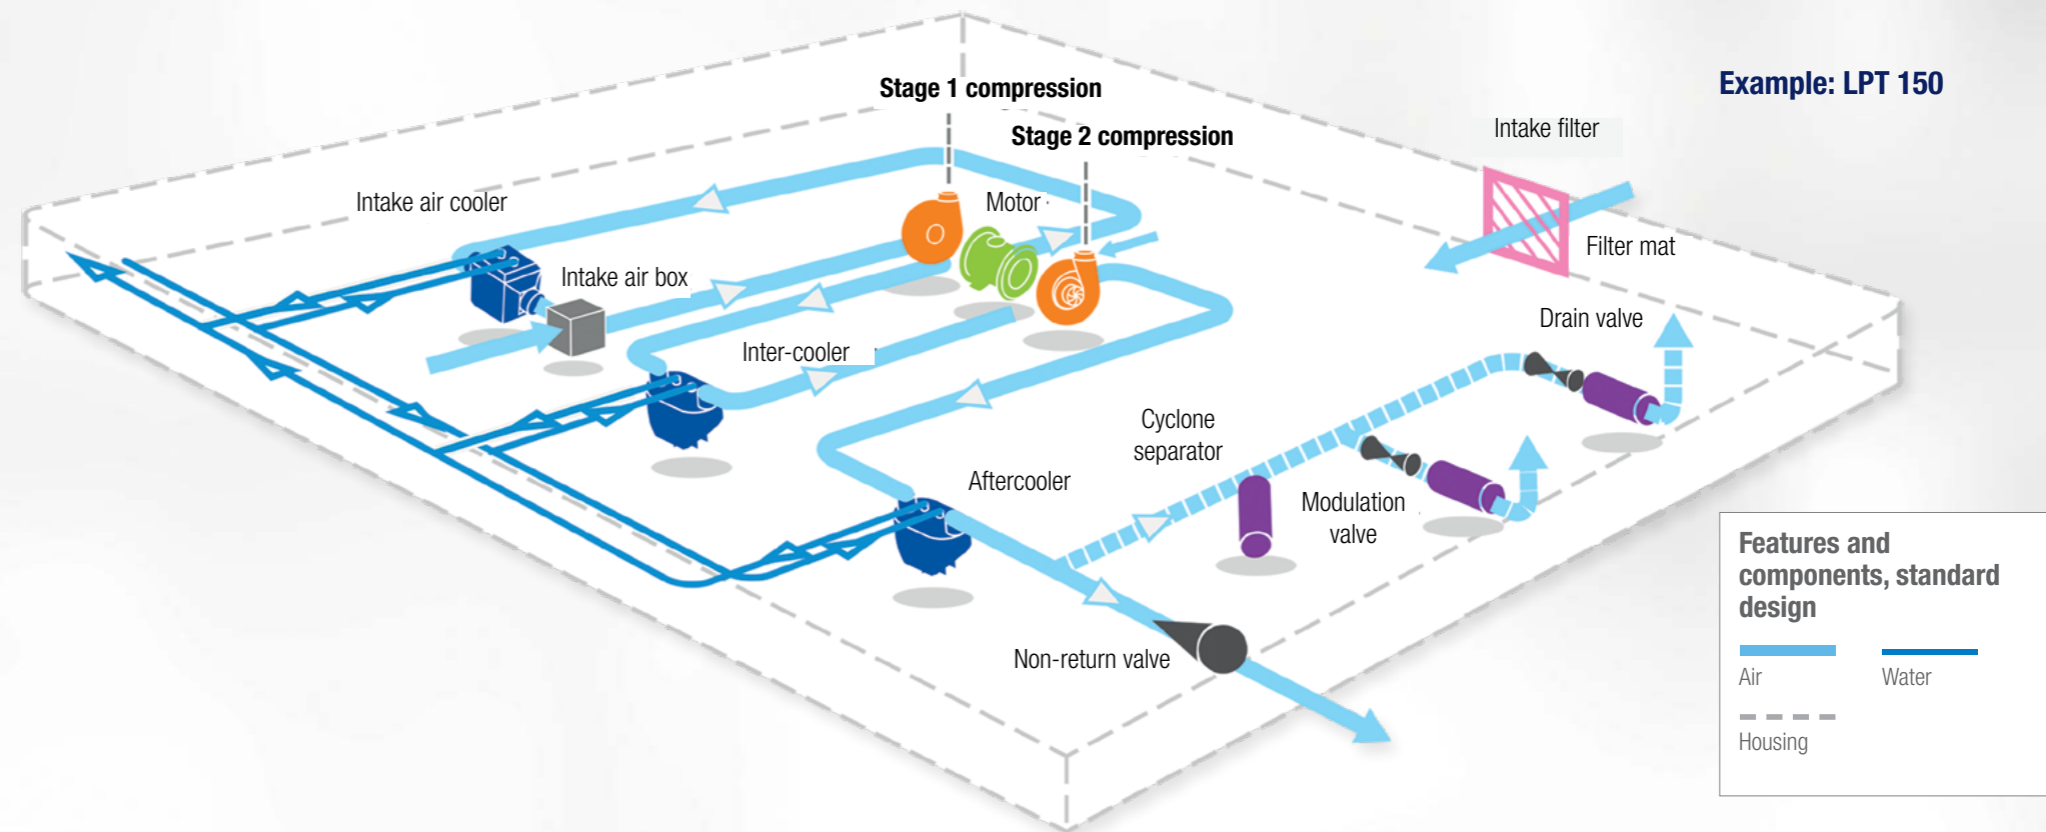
Example: LPT 150

Stage 1 compression

Stage 2 compression

Intake filter

Intake air cooler

Motor

Filter mat

Intake air box

Inter-cooler

Drain valve

Cyclone separator

Aftercooler

Modulation valve

Non-return valve

Features and components, standard design

Air

Water

Housing